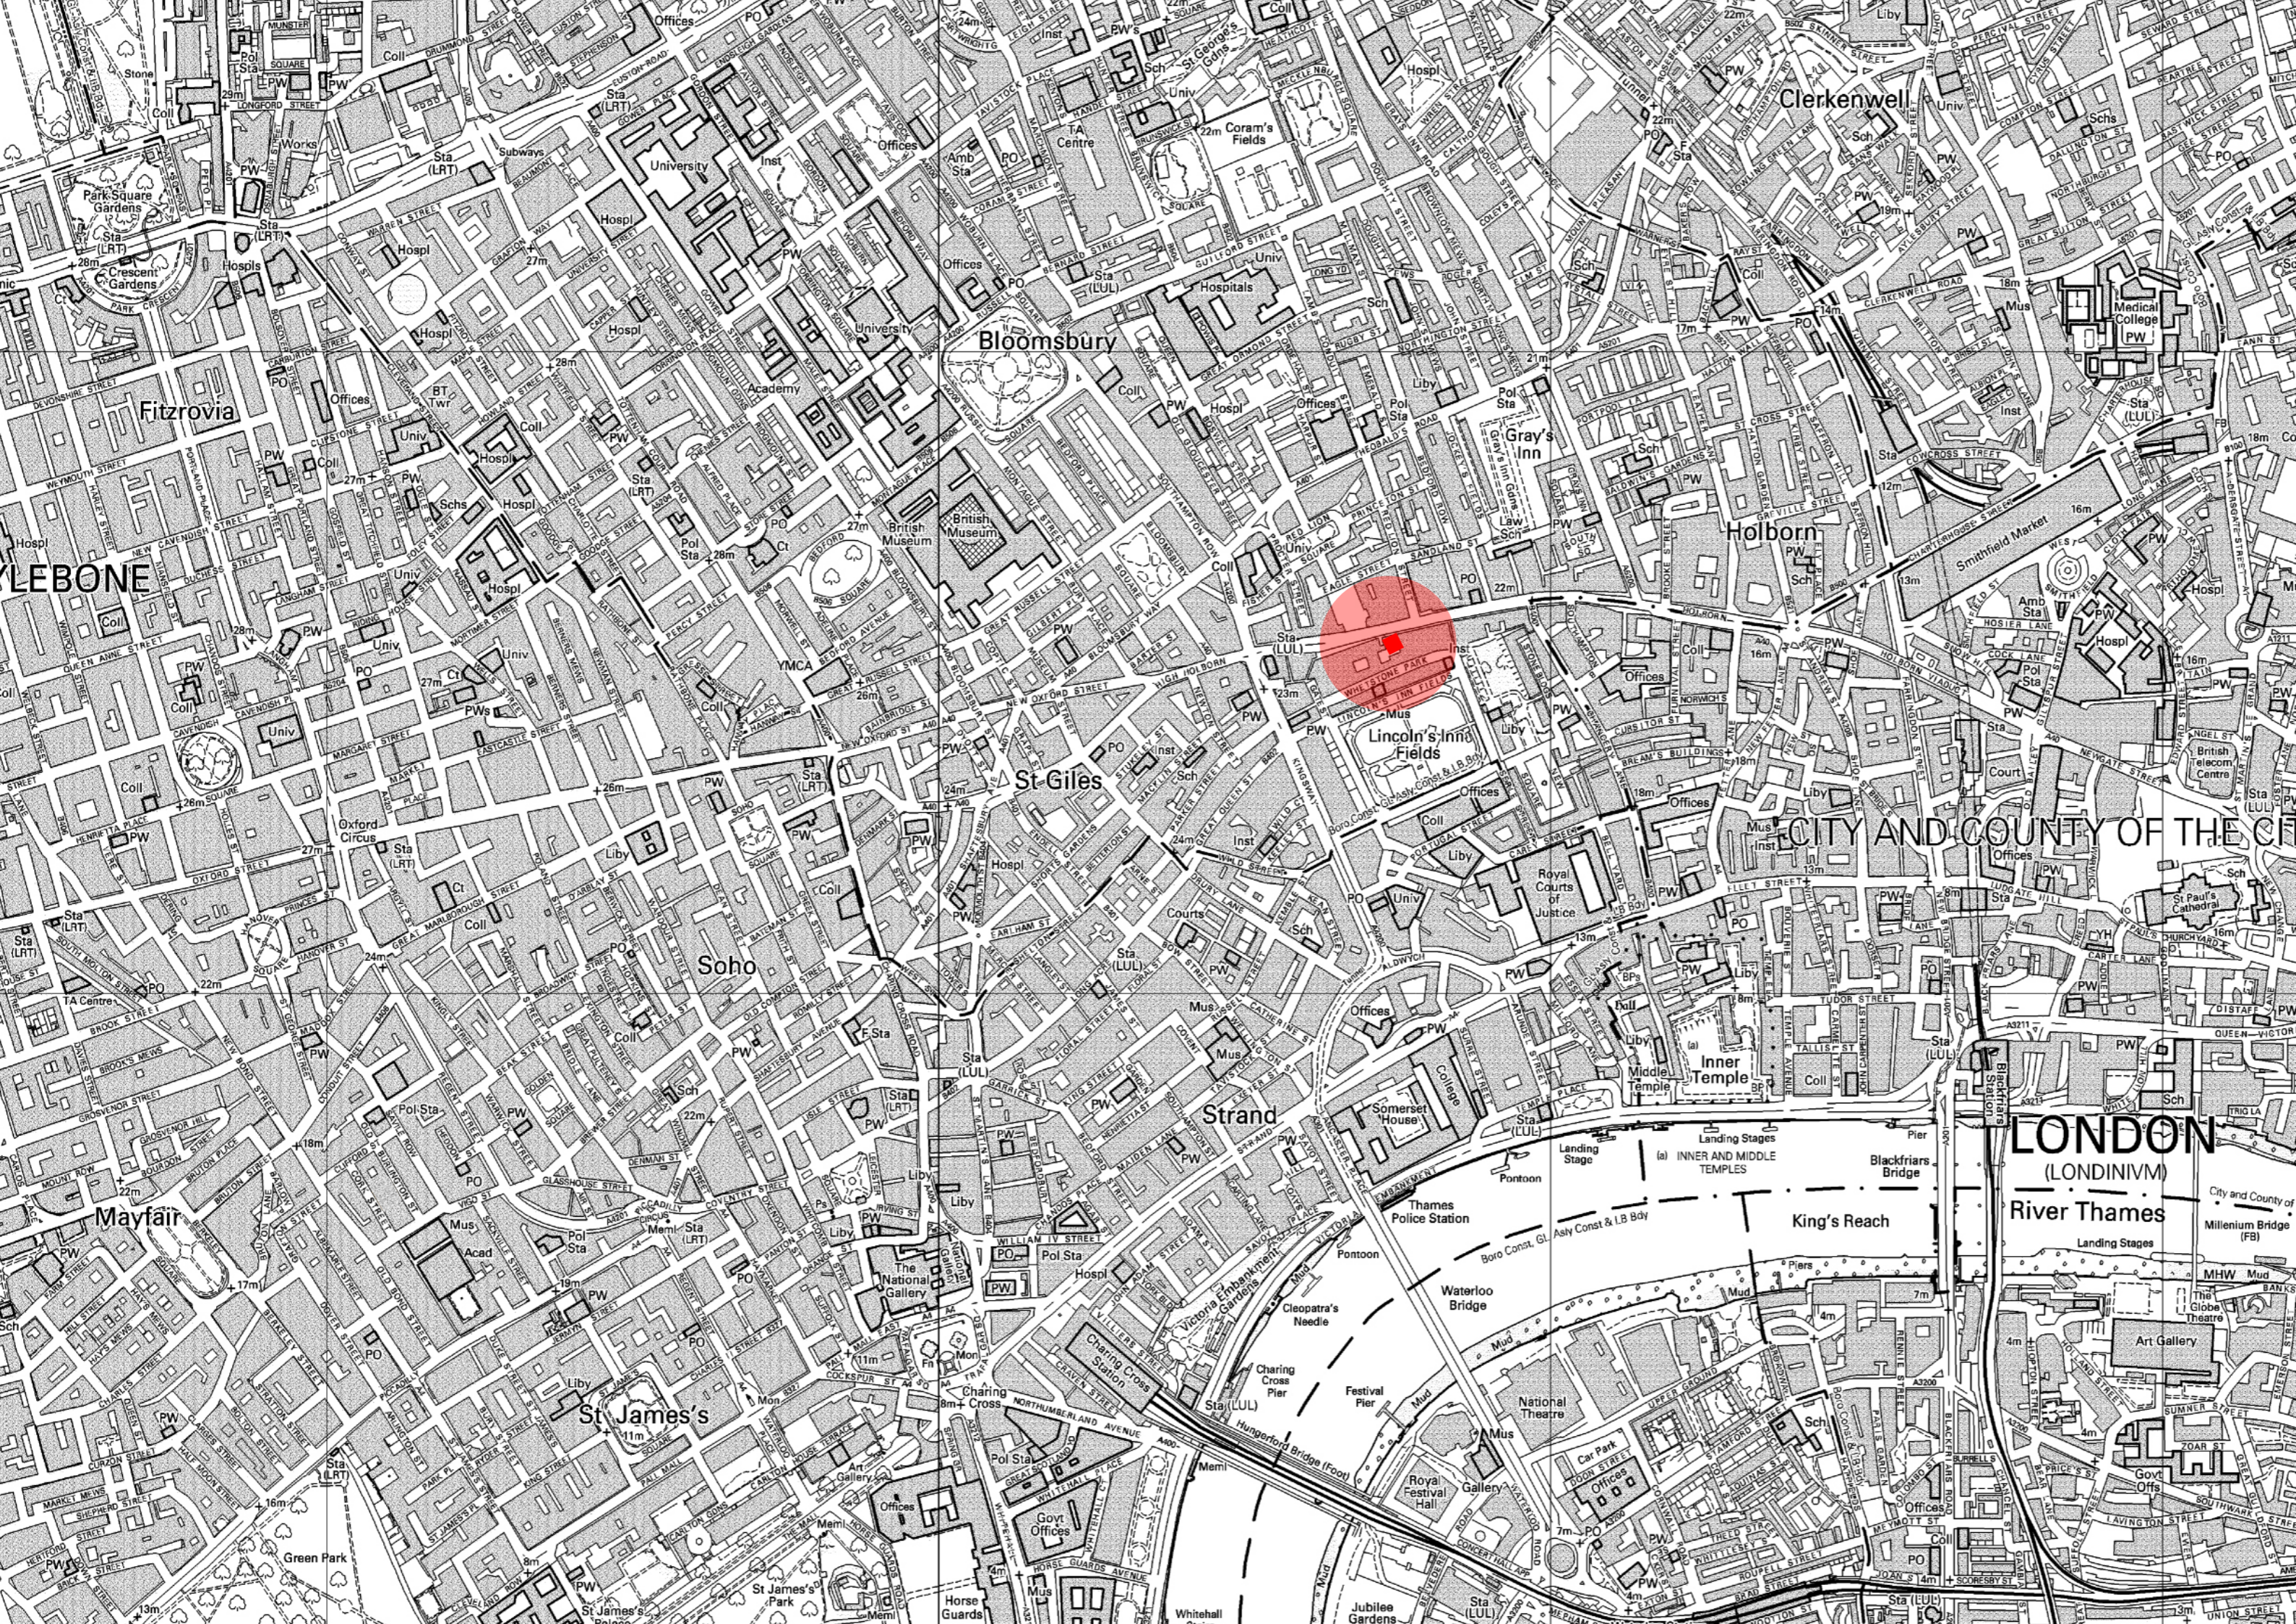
Clerkenwell
Coram's Fields
Bloomsbury
Fitzrovia
Gray's Inn
Holborn
LEBONE
British Museum
Lincoln's Inn Fields
St Giles
CITY AND COUNTY OF THE CIT
Royal Courts of Justice
Soho
Inner Temple
Strand
Somerset House
LONDON
(LONDINIVM)
River Thames
King's Reach
Thames Police Station
Waterloo Bridge
Mayfair
The National Gallery
Cleopatra's Needle
Charing Cross Pier
Festival Pier
National Theatre
Royal Festival Hall
St James's
Green Park
St James's Park
Horse Guards
Whitehall
Jubilee Gardens
Smithfield Market
Medical College
British Telecom Centre
St Paul's Cathedral
Blackfriars Bridge
Blackfriars Station
Millenium Bridge (FB)
Art Gallery
The Globe Theatre
Oxford Circus
Park Square Gardens
Crescent Gardens
University
Academy
YMCA
Hungerford Bridge (Foot)
Charing Cross Station
Victoria Embankment Gardens
Govt Offices
Landing Stages
INNER AND MIDDLE TEMPLES
Boro Const, GL Assy Const & LB Bdy
Pontoon
Mud
Sta (LUL)
Hospl
Univ
Offices
Mus
Liby
Coll
PW
PO
Sch